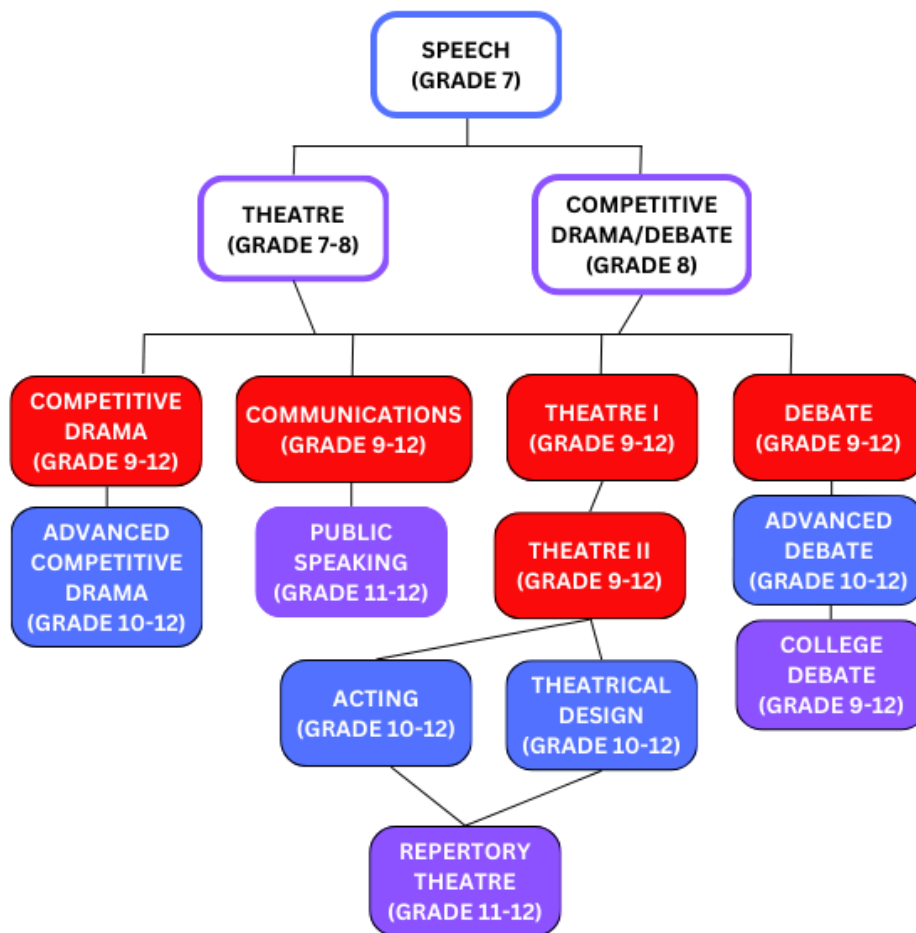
SPEECH
(GRADE 7)

THEATRE
(GRADE 7-8)

COMPETITIVE
DRAMA/DEBATE
(GRADE 8)

COMPETITIVE
DRAMA
(GRADE 9-12)

COMMUNICATIONS
(GRADE 9-12)

THEATRE I
(GRADE 9-12)

DEBATE
(GRADE 9-12)

ADVANCED
COMPETITIVE
DRAMA
(GRADE 10-12)

PUBLIC
SPEAKING
(GRADE 11-12)

THEATRE II
(GRADE 9-12)

ADVANCED
DEBATE
(GRADE 10-12)

COLLEGE
DEBATE
(GRADE 9-12)

ACTING
(GRADE 10-12)

THEATRICAL
DESIGN
(GRADE 10-12)

REPERTORY
THEATRE
(GRADE 11-12)